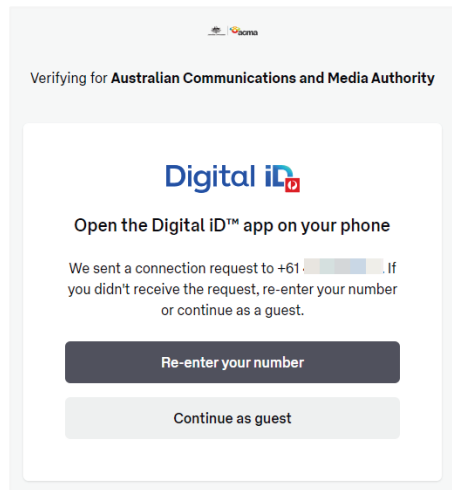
acma

Verifying for **Australian Communications and Media Authority**

Digital iD

Open the Digital iD™ app on your phone

We sent a connection request to +61 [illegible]. If you didn't receive the request, re-enter your number or continue as a guest.

Re-enter your number

Continue as guest